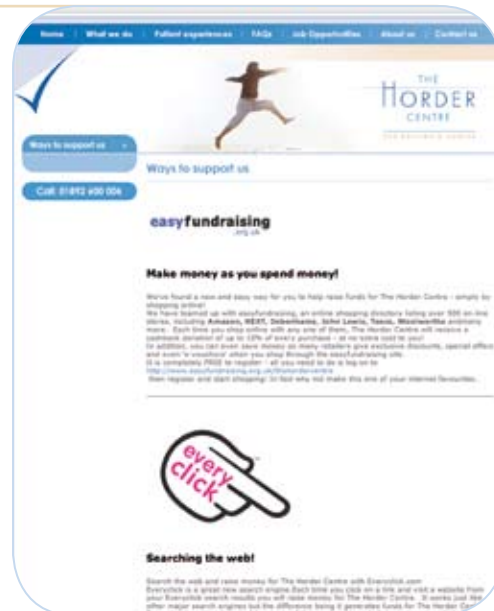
Home | What we do | Patient experiences | FAQs | Job Opportunities | About us | Contact us

THE
HORDER
CENTRE
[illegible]

Ways to support us

Call: 01892 600 006

Ways to support us

easyfundraising
.org.uk

Make money as you spend money!

We've found a new and easy way for you to help raise funds for The Horder Centre - simply by shopping online! We have teamed up with easyfundraising, an online shopping directory listing over 500 on-line stores, including Amazon, NEXT, Debenhams, John Lewis, Tesco, Woolworths and many more. Each time you shop online with any one of them, The Horder Centre will receive a cashback donation of up to 10% of every purchase - at no extra cost to you! In addition, you can even save money as many retailers give exclusive discounts, special offers and even 'e-vouchers' when you shop through the easyfundraising site. It is completely FREE to register - all you need to do is log on to http://www.easyfundraising.org.uk/thehordercentre then register and start shopping! Or find why not make this one of your internet favourites.

every click

Searching the web!

Search the web and raise money for The Horder Centre with Everyclick.com Everyclick is a great new search engine. Each time you click on a link and visit a website from your Everyclick search results you will raise money for The Horder Centre. It works just like other major search engines but the difference being it generates funds for The Horder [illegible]